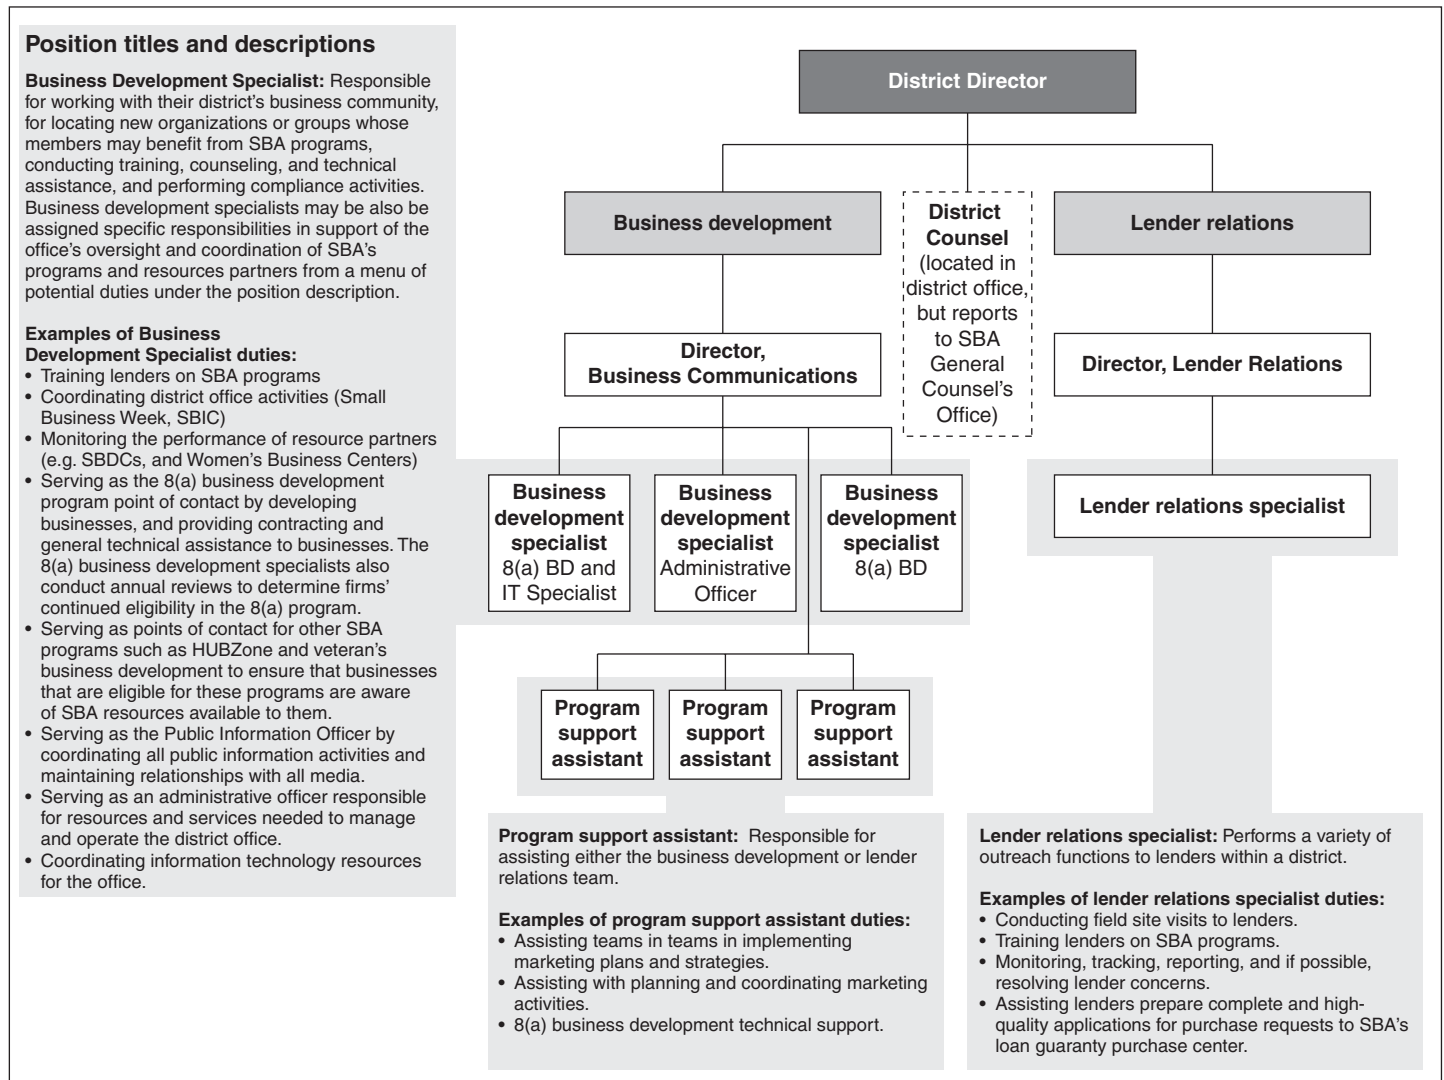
Position titles and descriptions

Business Development Specialist: Responsible for working with their district's business community, for locating new organizations or groups whose members may benefit from SBA programs, conducting training, counseling, and technical assistance, and performing compliance activities. Business development specialists may be also be assigned specific responsibilities in support of the office's oversight and coordination of SBA's programs and resources partners from a menu of potential duties under the position description.

Examples of Business Development Specialist duties:
• Training lenders on SBA programs
• Coordinating district office activities (Small Business Week, SBIC)
• Monitoring the performance of resource partners (e.g. SBDCs, and Women's Business Centers)
• Serving as the 8(a) business development program point of contact by developing businesses, and providing contracting and general technical assistance to businesses. The 8(a) business development specialists also conduct annual reviews to determine firms' continued eligibility in the 8(a) program.
• Serving as points of contact for other SBA programs such as HUBZone and veteran's business development to ensure that businesses that are eligible for these programs are aware of SBA resources available to them.
• Serving as the Public Information Officer by coordinating all public information activities and maintaining relationships with all media.
• Serving as an administrative officer responsible for resources and services needed to manage and operate the district office.
• Coordinating information technology resources for the office.

District Director

Business development

District Counsel (located in district office, but reports to SBA General Counsel's Office)

Lender relations

Director, Business Communications

Director, Lender Relations

Business development specialist 8(a) BD and IT Specialist

Business development specialist Administrative Officer

Business development specialist 8(a) BD

Lender relations specialist

Program support assistant

Program support assistant

Program support assistant

Program support assistant: Responsible for assisting either the business development or lender relations team.

Examples of program support assistant duties:
• Assisting teams in teams in implementing marketing plans and strategies.
• Assisting with planning and coordinating marketing activities.
• 8(a) business development technical support.

Lender relations specialist: Performs a variety of outreach functions to lenders within a district.

Examples of lender relations specialist duties:
• Conducting field site visits to lenders.
• Training lenders on SBA programs.
• Monitoring, tracking, reporting, and if possible, resolving lender concerns.
• Assisting lenders prepare complete and high-quality applications for purchase requests to SBA's loan guaranty purchase center.